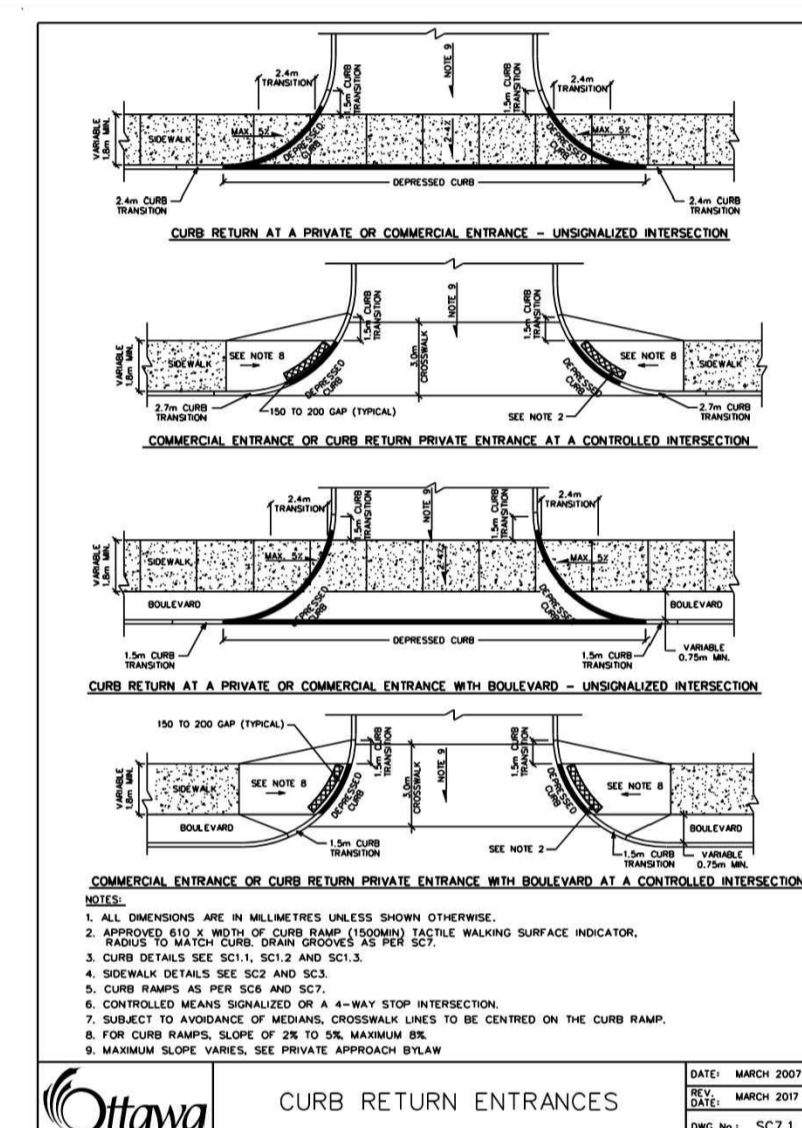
2.4m TRANSITION
1.5m CURB TRANSITION
NOTE 9
1.5m CURB TRANSITION
2.4m TRANSITION
VARIABLE 1.8m MIN.
SIDEWALK
MAX. 5%
DEPRESSED CURB
2-4%
DEPRESSED CURB
MAX. 5%
DEPRESSED CURB
2.4m CURB TRANSITION
2.4m CURB TRANSITION

CURB RETURN AT A PRIVATE OR COMMERCIAL ENTRANCE – UNSIGNALIZED INTERSECTION

1.5m CURB TRANSITION
NOTE 9
1.5m CURB TRANSITION
VARIABLE 1.8m MIN.
SIDEWALK
SEE NOTE 8
DEPRESSED CURB
3.0m CROSSWALK
DEPRESSED CURB
SEE NOTE 8
SIDEWALK
2.7m CURB TRANSITION
150 TO 200 GAP (TYPICAL)
SEE NOTE 2
2.7m CURB TRANSITION

COMMERCIAL ENTRANCE OR CURB RETURN PRIVATE ENTRANCE AT A CONTROLLED INTERSECTION

2.4m TRANSITION
1.5m CURB TRANSITION
NOTE 9
1.5m CURB TRANSITION
2.4m TRANSITION
VARIABLE 1.8m MIN.
SIDEWALK
MAX. 5%
2-4%
MAX. 5%
BOULEVARD
DEPRESSED CURB
DEPRESSED CURB
BOULEVARD
DEPRESSED CURB
1.5m CURB TRANSITION
1.5m CURB TRANSITION
VARIABLE 0.75m MIN.

CURB RETURN AT A PRIVATE OR COMMERCIAL ENTRANCE WITH BOULEVARD – UNSIGNALIZED INTERSECTION

150 TO 200 GAP (TYPICAL)
1.5m CURB TRANSITION
1.5m CURB TRANSITION
VARIABLE 1.8m MIN.
SIDEWALK
SEE NOTE 8
DEPRESSED CURB
3.0m CROSSWALK
DEPRESSED CURB
SEE NOTE 8
BOULEVARD
1.5m CURB TRANSITION
SEE NOTE 2
BOULEVARD
1.5m CURB TRANSITION
VARIABLE 0.75m MIN.

COMMERCIAL ENTRANCE OR CURB RETURN PRIVATE ENTRANCE WITH BOULEVARD AT A CONTROLLED INTERSECTION

NOTES:
1. ALL DIMENSIONS ARE IN MILLIMETRES UNLESS SHOWN OTHERWISE.
2. APPROVED 610 X WIDTH OF CURB RAMP (1500MIN) TACTILE WALKING SURFACE INDICATOR, RADIUS TO MATCH CURB. DRAIN GROOVES AS PER SC7.
3. CURB DETAILS SEE SC1.1, SC1.2 AND SC1.3.
4. SIDEWALK DETAILS SEE SC2 AND SC3.
5. CURB RAMPS AS PER SC6 AND SC7.
6. CONTROLLED MEANS SIGNALIZED OR A 4-WAY STOP INTERSECTION.
7. SUBJECT TO AVOIDANCE OF MEDIANS, CROSSWALK LINES TO BE CENTRED ON THE CURB RAMP.
8. FOR CURB RAMPS, SLOPE OF 2% TO 5%, MAXIMUM 8%.
9. MAXIMUM SLOPE VARIES, SEE PRIVATE APPROACH BYLAW

Ottawa
CURB RETURN ENTRANCES
DATE: MARCH 2007
REV. DATE: MARCH 2017
DWG No.: SC7.1